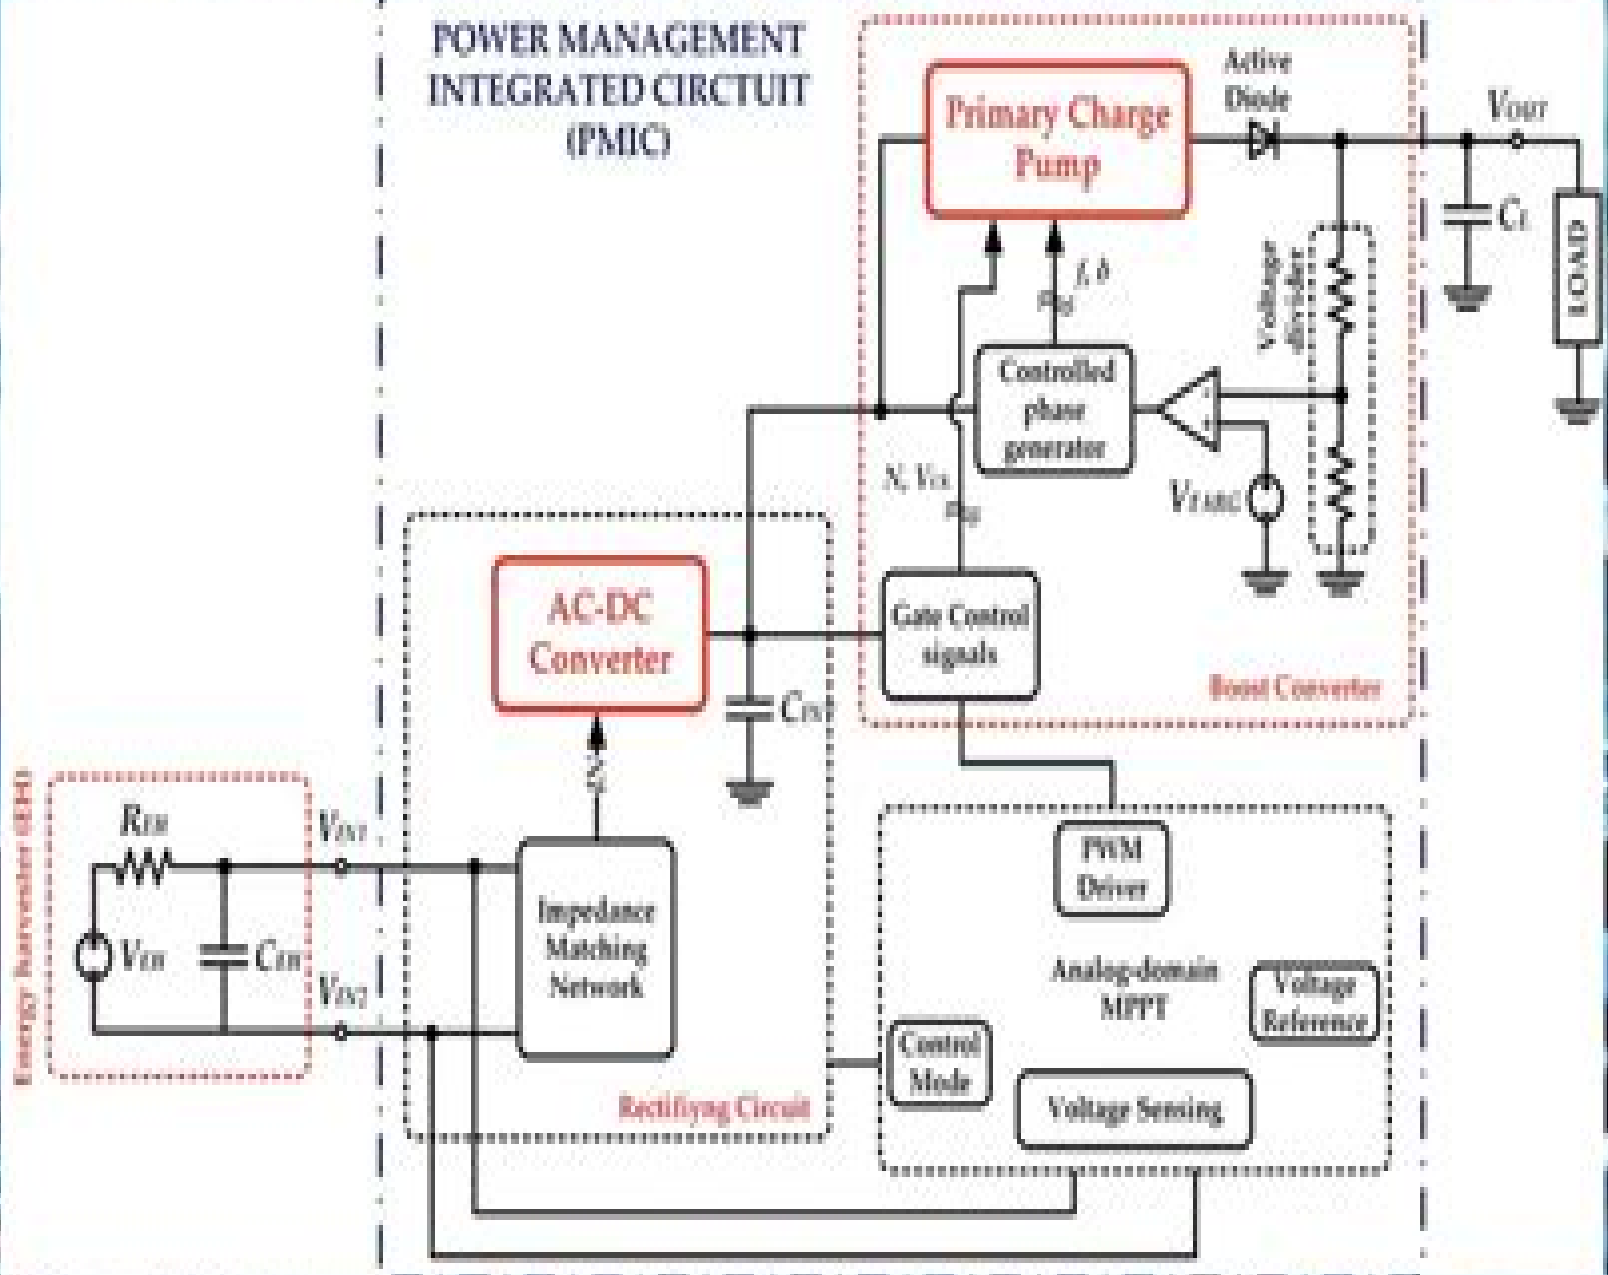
POWER MANAGEMENT INTEGRATED CIRCUIT (PMIC)

Primary Charge Pump

Active Diode

$V_{OUT}$

$C_L$

LOAD

Voltage divider

$f, b$

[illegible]

Controlled phase generator

$N, V_{CK}$

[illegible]

$V_{TARG}$

AC-DC Converter

Gate Control signals

$C_{INT}$

Boost Converter

Energy Harvester (EH)

$R_{EH}$

$V_{EH}$

$C_{EH}$

$V_{IN1}$

$V_{IN2}$

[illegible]

Impedance Matching Network

PWM Driver

Analog-domain MPPT

Voltage Reference

Control Mode

Voltage Sensing

Rectifiyng Circuit